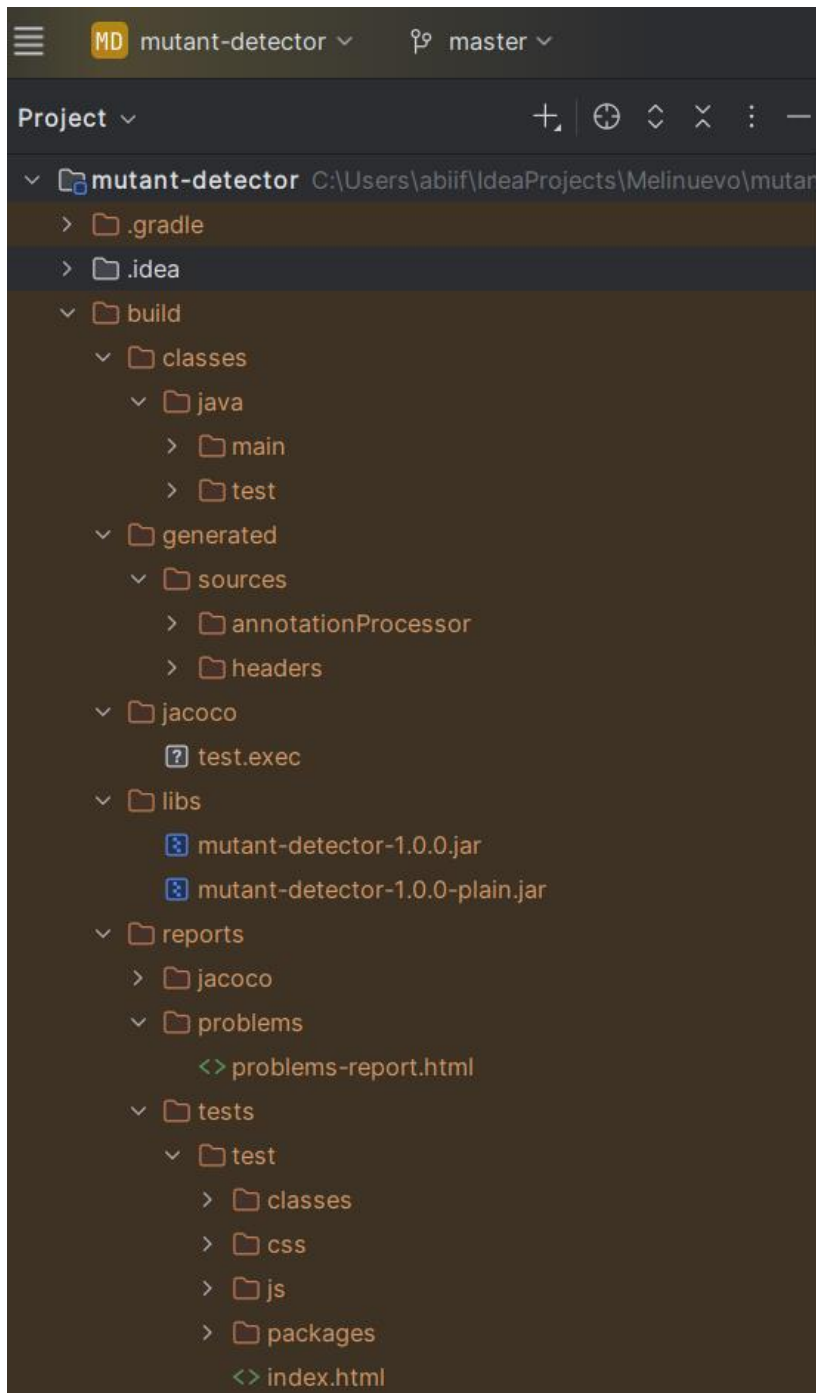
MD mutant-detector master

Project

mutant-detector C:\Users\abiif\IdeaProjects\Melinuevo\mutan

.gradle
.idea
build
classes
java
main
test
generated
sources
annotationProcessor
headers
jacoco
test.exec
libs
mutant-detector-1.0.0.jar
mutant-detector-1.0.0-plain.jar
reports
jacoco
problems
problems-report.html
tests
test
classes
css
js
packages
index.html